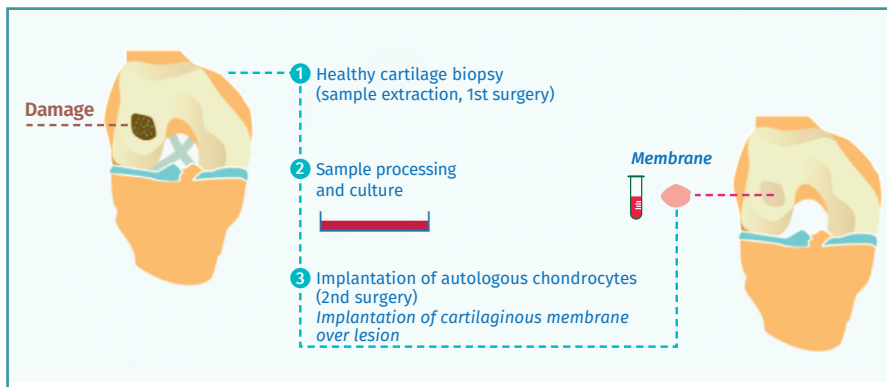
Damage

1 Healthy cartilage biopsy (sample extraction, 1st surgery)

2 Sample processing and culture

Membrane

3 Implantation of autologous chondrocytes (2nd surgery)
*Implantation of cartilaginous membrane over lesion*